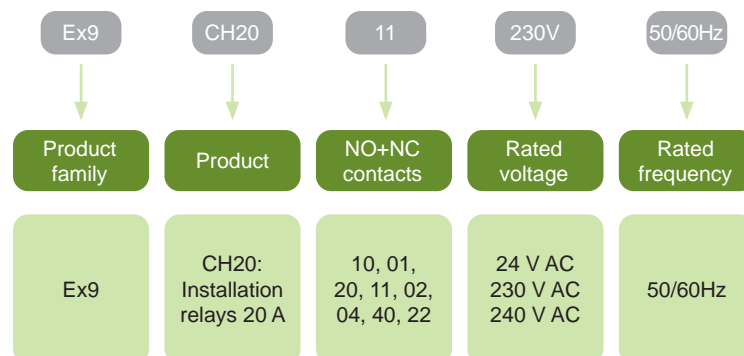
Ex9

Product family

Ex9

CH20

Product

CH20: Installation relays 20 A

11

NO+NC contacts

10, 01, 20, 11, 02, 04, 40, 22

230V

Rated voltage

24 V AC
230 V AC
240 V AC

50/60Hz

Rated frequency

50/60Hz